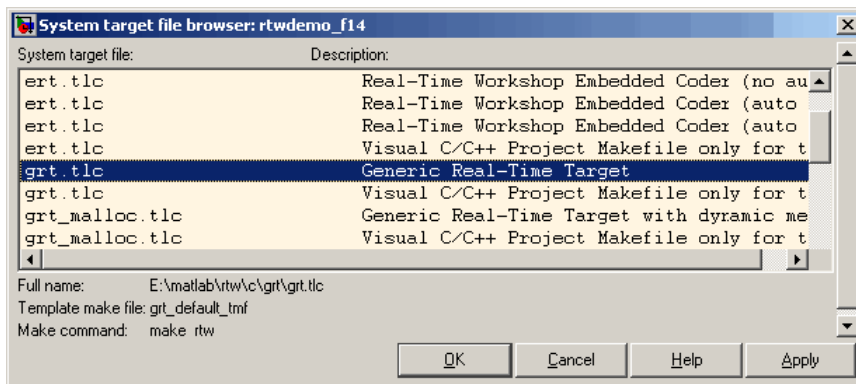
System target file browser: rtwdemo_f14

System target file: Description:

| | |
|---|---|
| ert.tlc | Real-Time Workshop Embedded Coder (no au |
| ert.tlc | Real-Time Workshop Embedded Coder (auto |
| ert.tlc | Real-Time Workshop Embedded Coder (auto |
| ert.tlc | Visual C/C++ Project Makefile only for t |
| grt.tlc | Generic Real-Time Target |
| grt.tlc | Visual C/C++ Project Makefile only for t |
| grt_malloc.tlc | Generic Real-Time Target with dynamic me |
| grt_malloc.tlc | Visual C/C++ Project Makefile only for t |

Full name: E:\matlab\rtw\c\grt\grt.tlc
Template make file: grt_default_tmf
Make command: make_rtw

OK Cancel Help Apply